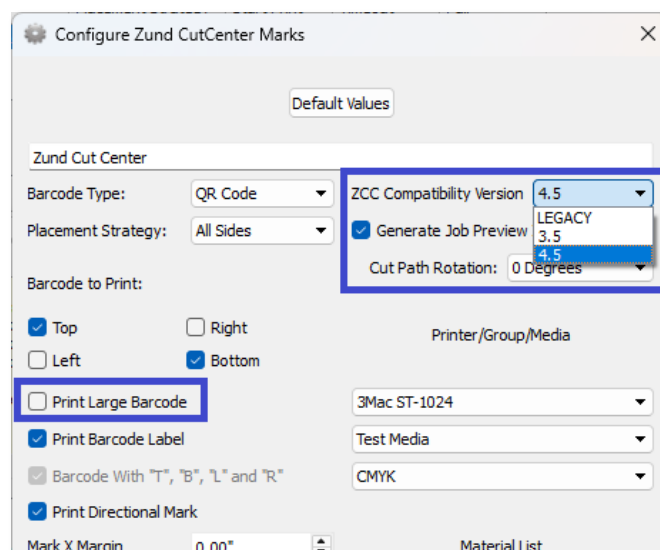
Configure Zund CutCenter Marks

Default Values

Zund Cut Center

Barcode Type: QR Code

ZCC Compatibility Version 4.5

LEGACY
3.5
4.5

Placement Strategy: All Sides

Generate Job Preview

Cut Path Rotation: 0 Degrees

Barcode to Print:

Top
Right
Left
Bottom

Printer/Group/Media

Print Large Barcode

3Mac ST-1024

Print Barcode Label

Test Media

Barcode With "T", "B", "L" and "R"

CMYK

Print Directional Mark

Mark X Margin 0.00"

Material List